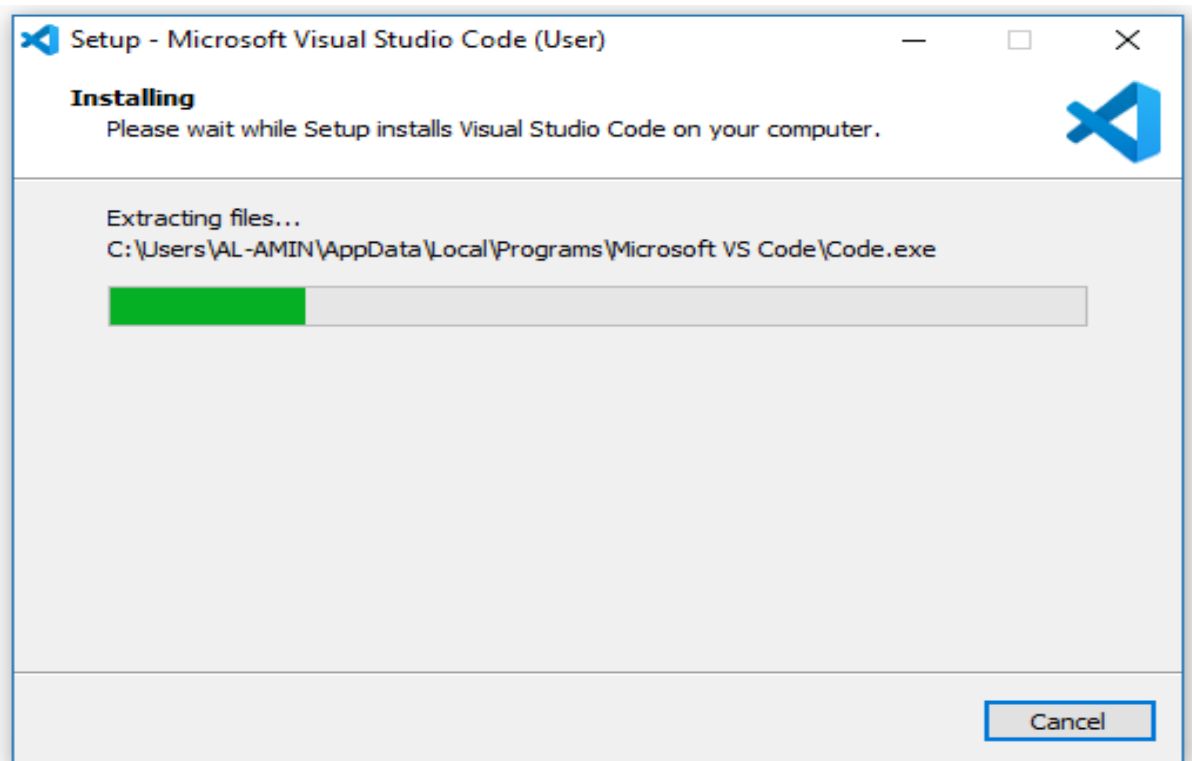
Setup - Microsoft Visual Studio Code (User)

Installing

Please wait while Setup installs Visual Studio Code on your computer.

Extracting files...

C:\Users\AL-AMIN\AppData\Local\Programs\Microsoft VS Code\Code.exe

Cancel